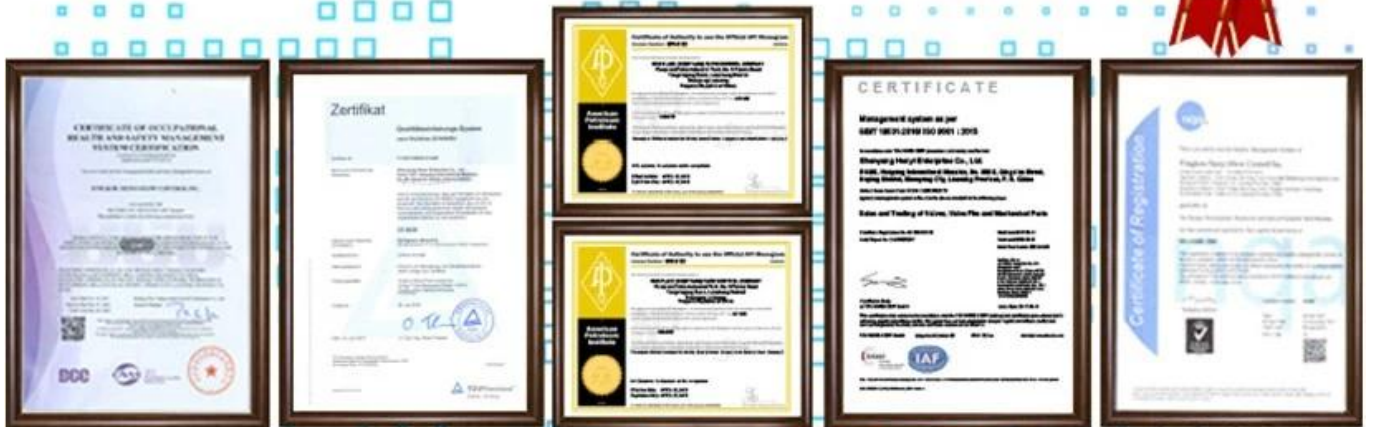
CERTIFICATE OF OCCUPATIONAL HEALTH AND SAFETY MANAGEMENT SYSTEM CERTIFICATION

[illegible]

DCC

Zertifikat

Qualitätsmanagement-System

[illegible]

TÜV

Certificate of Authority to use the Official API Monogram

American Petroleum Institute

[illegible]

Certificate of Authority to use the Official API Monogram

American Petroleum Institute

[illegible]

CERTIFICATE

Management system as per GB/T 19001-2016/ ISO 9001 : 2015

Shenyang Hoiyi Enterprise Co., Ltd.

Sales and Trading of Valves, Valve Fits and Mechanical Parts

IAF

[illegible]

nqa

Certificate of Registration

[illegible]